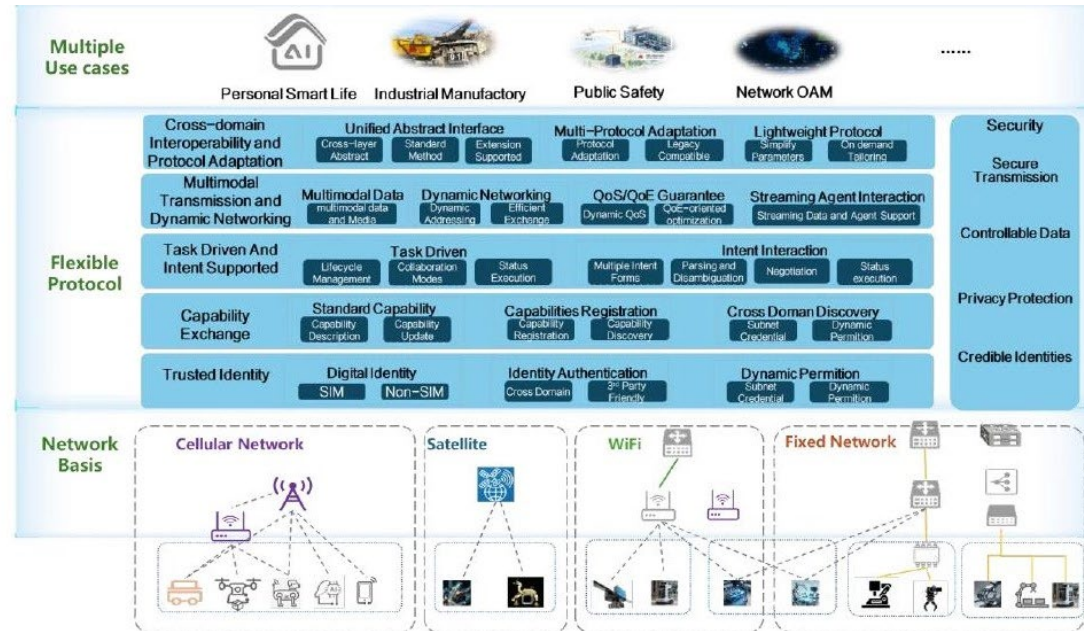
Multiple Use cases

AI

Personal Smart Life

Industrial Manufactory

Public Safety

Network OAM

......

Flexible Protocol

Cross-domain Interoperability and Protocol Adaptation

Unified Abstract Interface

Cross-layer Abstract

Standard Method

Extension Supported

Multi-Protocol Adaptation

Protocol Adaptation

Legacy Compatible

Lightweight Protocol

Simplify Parameters

On demand Tailoring

Multimodal Transmission and Dynamic Networking

Multimodal Data

multimodal data and Media

Dynamic Networking

Dynamic Addressing

Efficient Exchange

QoS/QoE Guarantee

Dynamic QoS

QoE-oriented optimization

Streaming Agent Interaction

Streaming Data and Agent Support

Task Driven And Intent Supported

Task Driven

Lifecycle Management

Collaboration Modes

Status Execution

Intent Interaction

Multiple Intent Forms

Parsing and Disambiguation

Negotiation

Status execution

Capability Exchange

Standard Capability

Capability Description

Capability Update

Capabilities Registration

Capability Registration

Capability Discovery

Cross Doman Discovery

Subnet Credential

Dynamic Permition

Trusted Identity

Digital Identity

SIM

Non-SIM

Identity Authentication

Cross Domain

3rd Party Friendly

Dynamic Permition

Subnet Credential

Dynamic Permition

Security

Secure Transmission

Controllable Data

Privacy Protection

Credible Identities

Network Basis

Cellular Network

Satellite

WiFi

Fixed Network